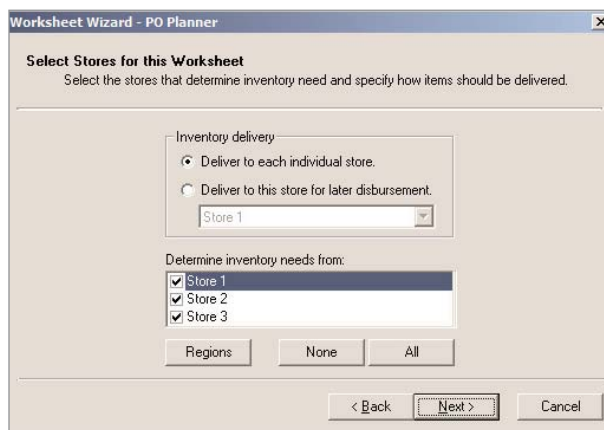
Worksheet Wizard - PO Planner

×

Select Stores for this Worksheet

Select the stores that determine inventory need and specify how items should be delivered.

Inventory delivery

Deliver to each individual store.

Deliver to this store for later disbursement.

Store 1

Determine inventory needs from:

Store 1

Store 2

Store 3

Regions

None

All

< Back

Next >

Cancel